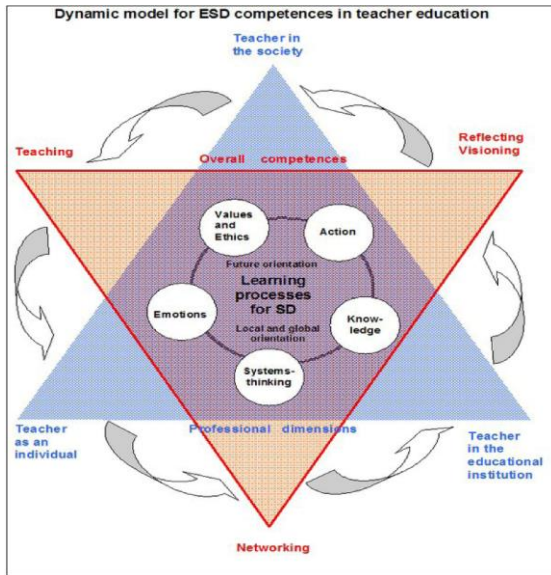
Dynamic model for ESD competences in teacher education

Teacher in the society

Teaching

Reflecting Visioning

Overall competences

Values and Ethics

Action

Future orientation

Learning processes for SD

Emotions

Knowledge

Local and global orientation

Systems-thinking

Teacher as an individual

Professional dimensions

Teacher in the educational institution

Networking